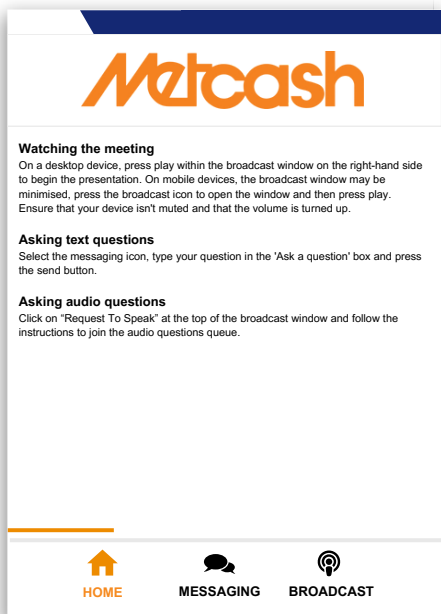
Metcash

Watching the meeting
On a desktop device, press play within the broadcast window on the right-hand side to begin the presentation. On mobile devices, the broadcast window may be minimised, press the broadcast icon to open the window and then press play. Ensure that your device isn't muted and that the volume is turned up.

Asking text questions
Select the messaging icon, type your question in the 'Ask a question' box and press the send button.

Asking audio questions
Click on "Request To Speak" at the top of the broadcast window and follow the instructions to join the audio questions queue.

HOME MESSAGING BROADCAST